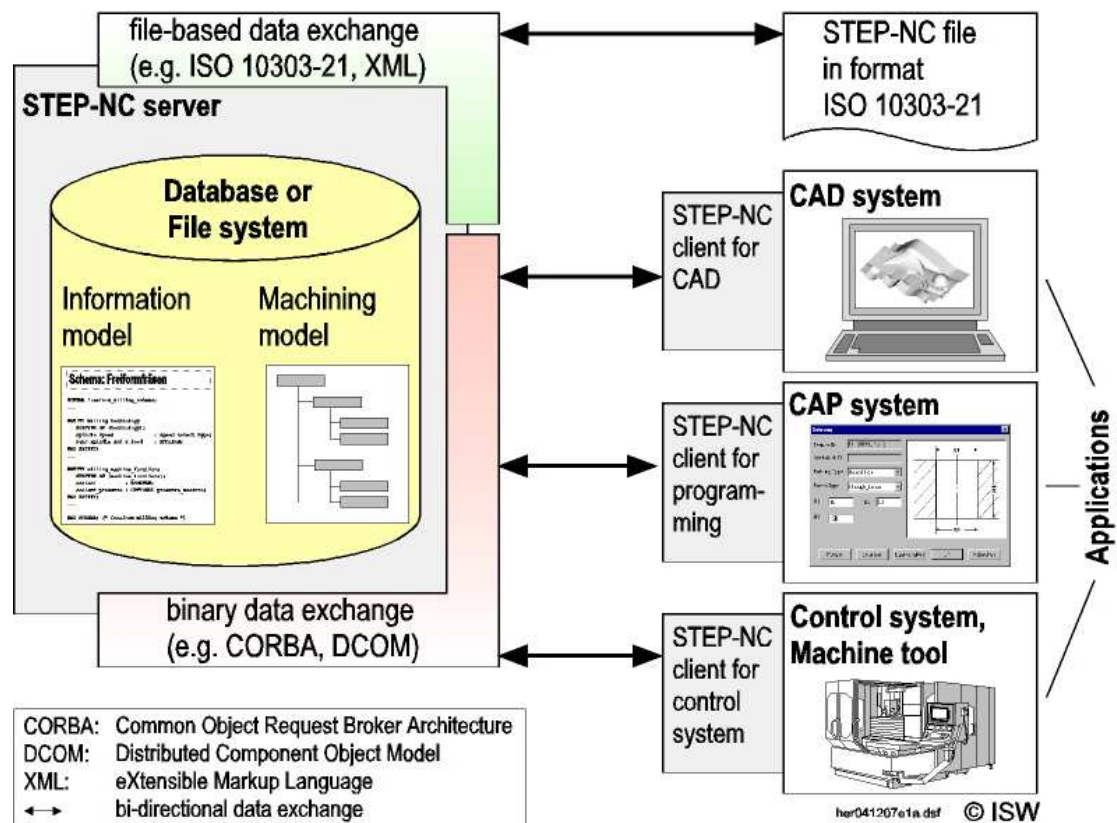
file-based data exchange (e.g. ISO 10303-21, XML)

STEP-NC file in format ISO 10303-21

STEP-NC server

Database or File system

Information model

Machining model

Schema: Freiformfräsen

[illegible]

STEP-NC client for CAD

CAD system

STEP-NC client for programming

CAP system

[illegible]

Applications

binary data exchange (e.g. CORBA, DCOM)

STEP-NC client for control system

Control system, Machine tool

CORBA: Common Object Request Broker Architecture
DCOM: Distributed Component Object Model
XML: eXtensible Markup Language
↔ bi-directional data exchange

her041207e1a.dsf © ISW